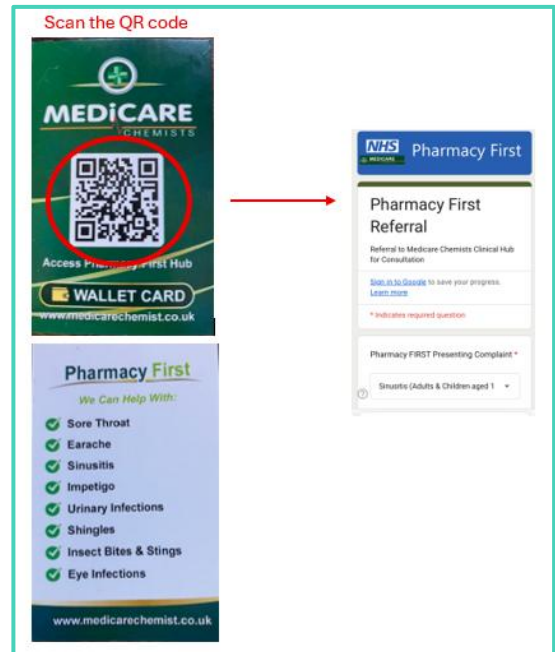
Scan the QR code

MEDICARE
CHEMISTS

Access Pharmacy First Hub

WALLET CARD

www.medicarechemist.co.uk

Pharmacy First
We Can Help With:
Sore Throat
Earache
Sinusitis
Impetigo
Urinary Infections
Shingles
Insect Bites & Stings
Eye Infections

www.medicarechemist.co.uk

NHS
MEDICARE
Pharmacy First

Pharmacy First Referral

Referral to Medicare Chemists Clinical Hub for Consultation

Sign in to Google to save your progress. Learn more

* Indicates required question

Pharmacy FIRST Presenting Complaint *

Sinusitis (Adults & Children aged 1